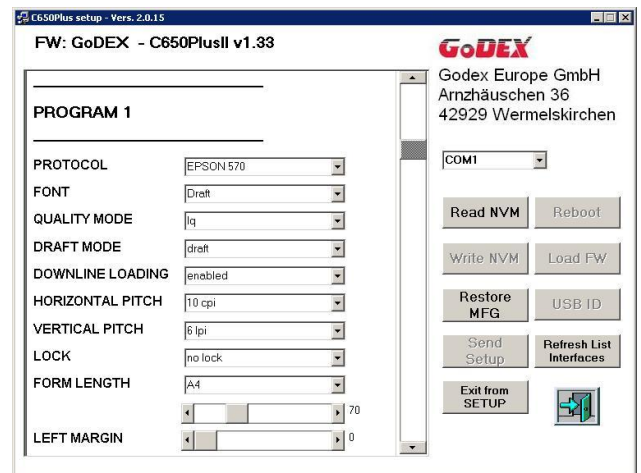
C650Plus setup - Vers. 2.0.15

FW: GoDEX - C650PlusII v1.33

GoDEX

Godex Europe GmbH
Arnzhäuschen 36
42929 Wermelskirchen

PROGRAM 1

| | |
|---|---|
| PROTOCOL | EPSON 570 |
| FONT | Draft |
| QUALITY MODE | lq |
| DRAFT MODE | draft |
| DOWNLINE LOADING | enabled |
| HORIZONTAL PITCH | 10 cpi |
| VERTICAL PITCH | 6 lpi |
| LOCK | no lock |
| FORM LENGTH | A4 |

70

LEFT MARGIN

0

COM1

Read NVM

Reboot

Write NVM

Load FW

Restore MFG

USB ID

Send Setup

Refresh List Interfaces

Exit from SETUP